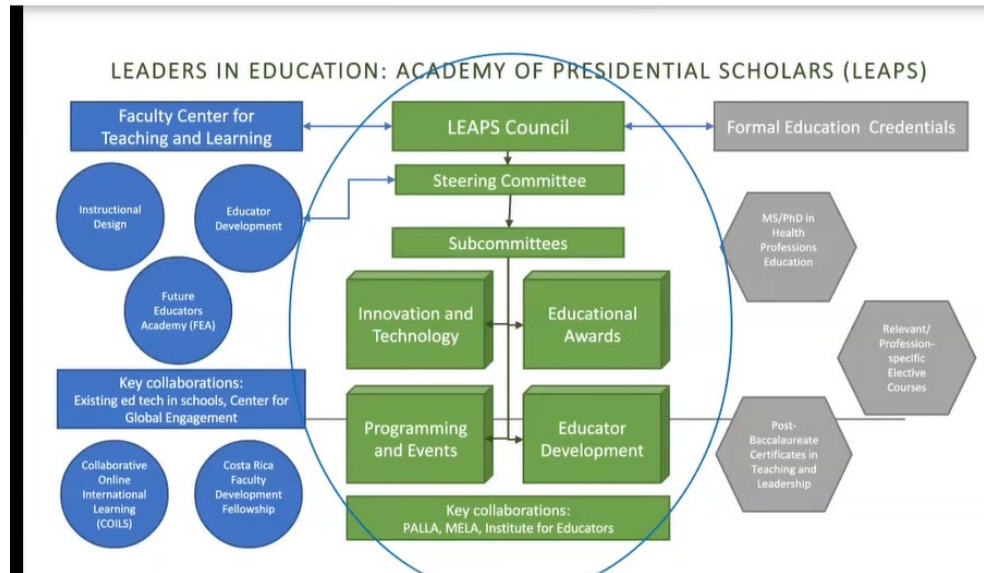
LEADERS IN EDUCATION: ACADEMY OF PRESIDENTIAL SCHOLARS (LEAPS)

Faculty Center for Teaching and Learning

LEAPS Council

Formal Education Credentials

Steering Committee

Instructional Design

Educator Development

Subcommittees

MS/PhD in Health Professions Education

Future Educators Academy (FEA)

Innovation and Technology

Educational Awards

Relevant/ Profession-specific Elective Courses

Key collaborations: Existing ed tech in schools, Center for Global Engagement

Programming and Events

Educator Development

Post-Baccalaureate Certificates in Teaching and Leadership

Collaborative Online International Learning (COILS)

Costa Rica Faculty Development Fellowship

Key collaborations: PALLA, MELA, Institute for Educators